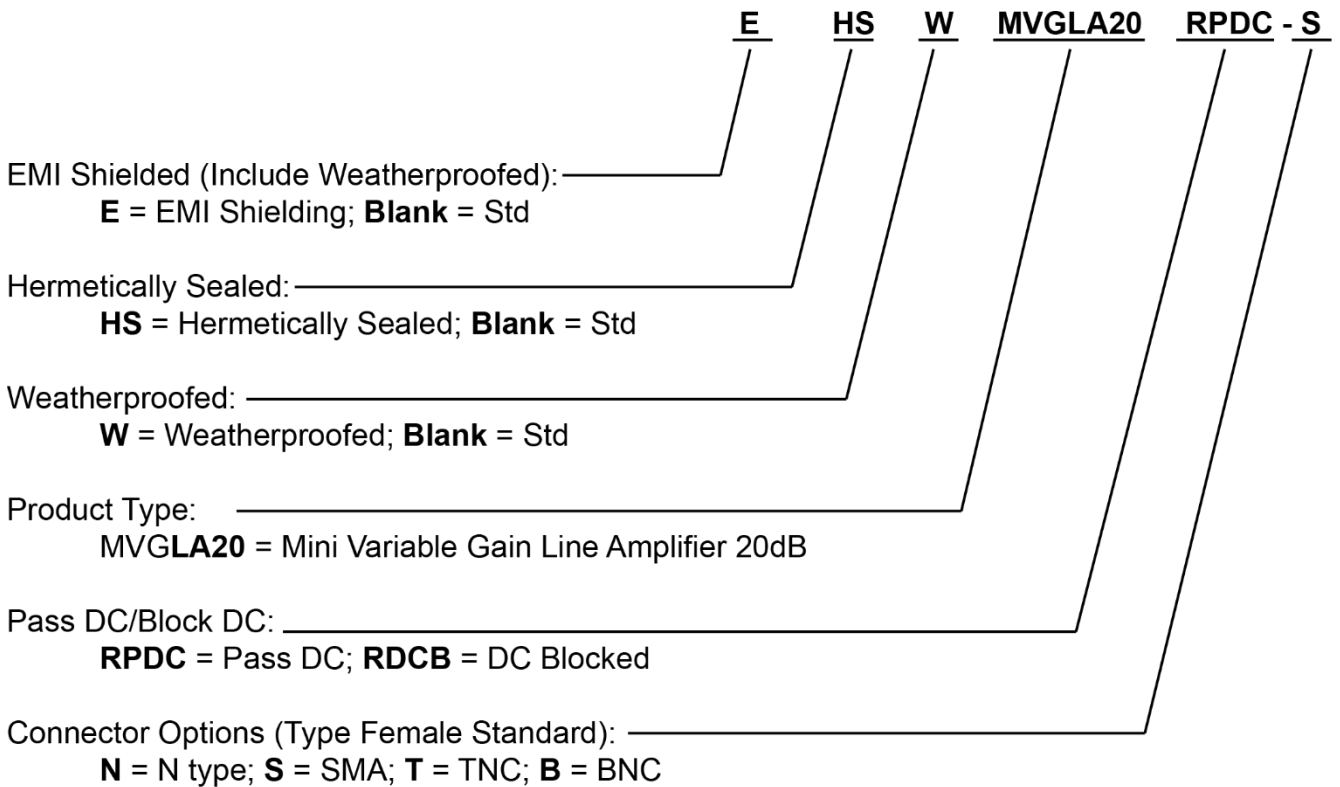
E HS W MVGLA20 RPDC - S

EMI Shielded (Include Weatherproofed):
E = EMI Shielding; Blank = Std

Hermetically Sealed:
HS = Hermetically Sealed; Blank = Std

Weatherproofed:
W = Weatherproofed; Blank = Std

Product Type:
MVGLA20 = Mini Variable Gain Line Amplifier 20dB

Pass DC/Block DC:
RPDC = Pass DC; RDCB = DC Blocked

Connector Options (Type Female Standard):
N = N type; S = SMA; T = TNC; B = BNC